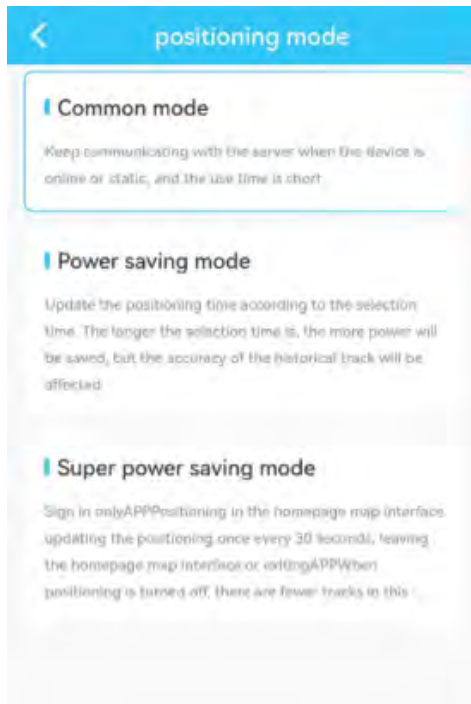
positioning mode

Common mode

Keep communicating with the server when the device is online or static, and the use time is short

Power saving mode

Update the positioning time according to the selection time. The longer the selection time is, the more power will be saved, but the accuracy of the historical track will be affected

Super power saving mode

Sign in onlyAPPPositioning in the homepage map interface, updating the positioning once every 30 seconds, leaving the homepage map interface or exitingAPPWhen positioning is turned off, there are fewer tracks in this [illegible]